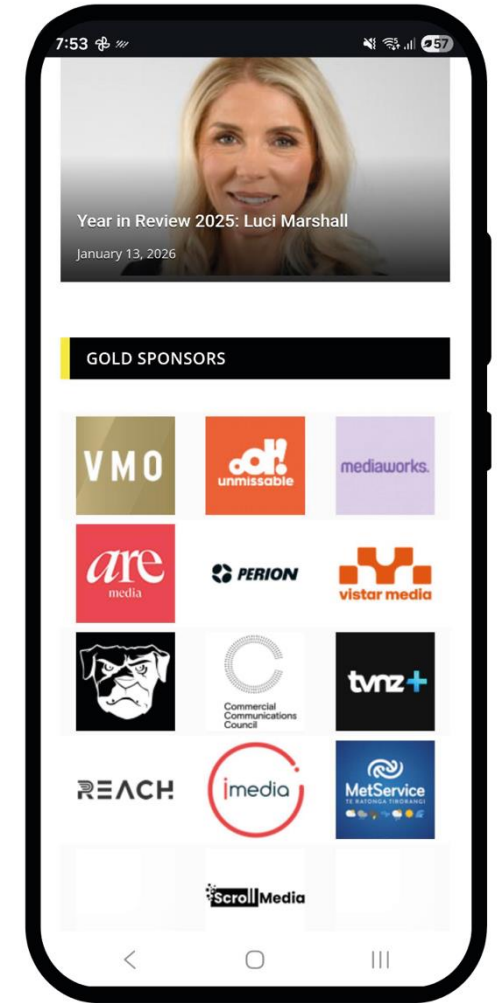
7:53

57

Year in Review 2025: Luci Marshall

January 13, 2026

GOLD SPONSORS

VMO

oOh! unmissable

mediaworks.

are media

PERION

vistar media

Commercial Communications Council

tvnz+

REACH

imedia

MetService
TE RATONGA TIRORANGI

Scroll Media